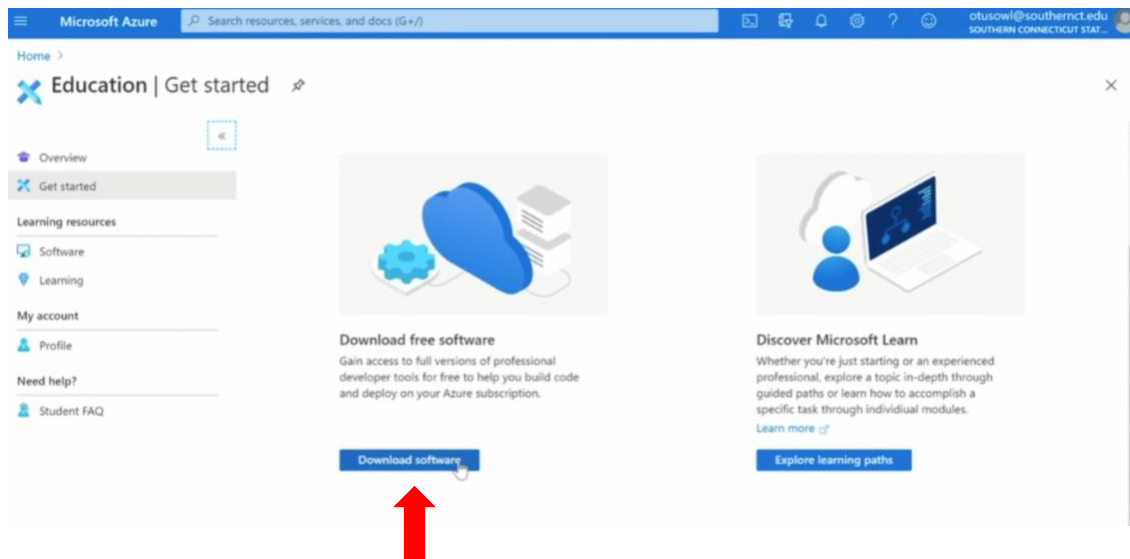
Microsoft Azure

Search resources, services, and docs (G+/)

otusowl@southernct.edu
SOUTHERN CONNECTICUT STAT...

Home >

Education | Get started

«

Overview

Get started

Learning resources

Software

Learning

My account

Profile

Need help?

Student FAQ

Download free software

Gain access to full versions of professional developer tools for free to help you build code and deploy on your Azure subscription.

Download software

Discover Microsoft Learn

Whether you're just starting or an experienced professional, explore a topic in-depth through guided paths or learn how to accomplish a specific task through individiual modules.

Learn more

Explore learning paths